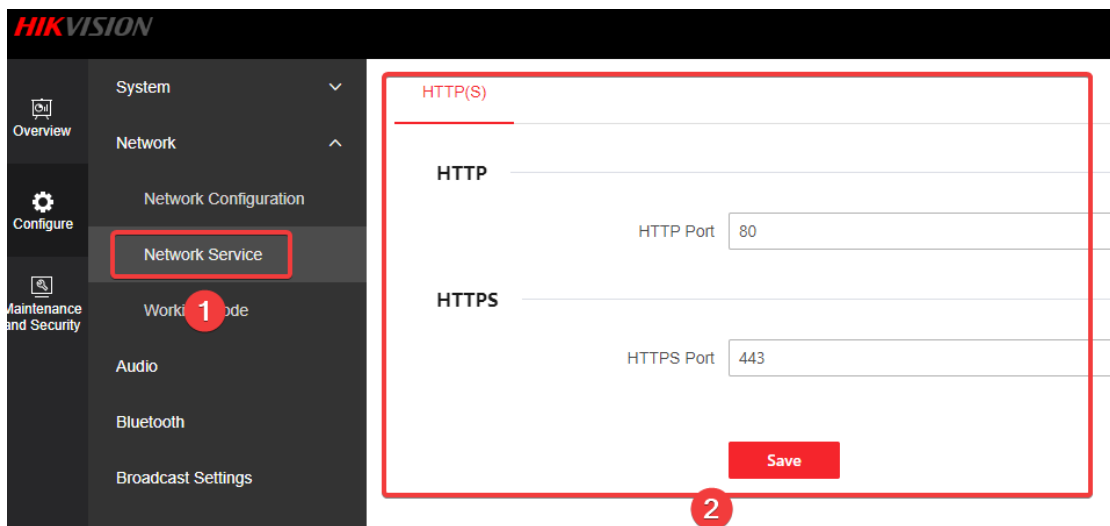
HIKVISION

Overview

Configure

Maintenance and Security

System

Network

Network Configuration

Network Service

Worki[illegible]ode

1

Audio

Bluetooth

Broadcast Settings

HTTP(S)

HTTP

HTTP Port 80

HTTPS

HTTPS Port 443

Save

2